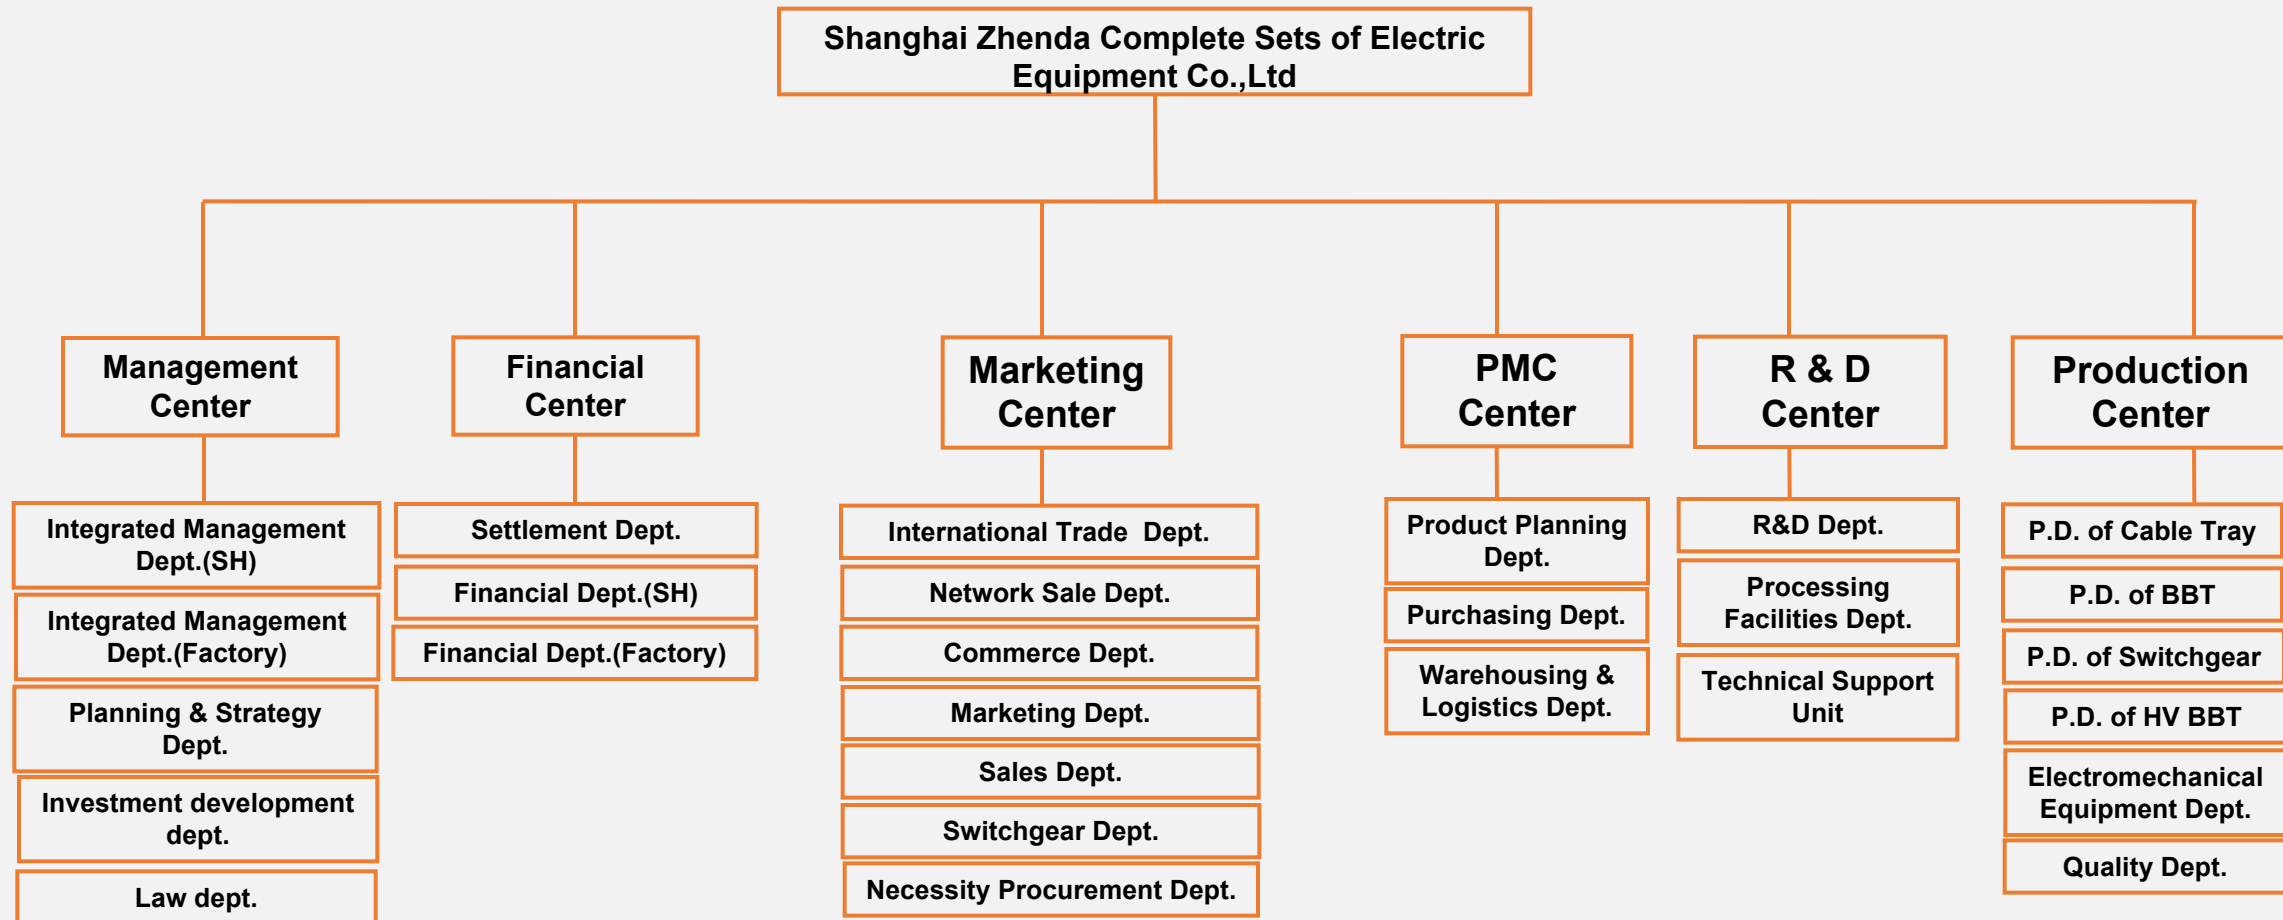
Shanghai Zhenda Complete Sets of Electric Equipment Co.,Ltd

Management Center

Integrated Management Dept.(SH)

Integrated Management Dept.(Factory)

Planning & Strategy Dept.

Investment development dept.

Law dept.

Financial Center

Settlement Dept.

Financial Dept.(SH)

Financial Dept.(Factory)

Marketing Center

International Trade Dept.

Network Sale Dept.

Commerce Dept.

Marketing Dept.

Sales Dept.

Switchgear Dept.

Necessity Procurement Dept.

PMC Center

Product Planning Dept.

Purchasing Dept.

Warehousing & Logistics Dept.

R & D Center

R&D Dept.

Processing Facilities Dept.

Technical Support Unit

Production Center

P.D. of Cable Tray

P.D. of BBT

P.D. of Switchgear

P.D. of HV BBT

Electromechanical Equipment Dept.

Quality Dept.